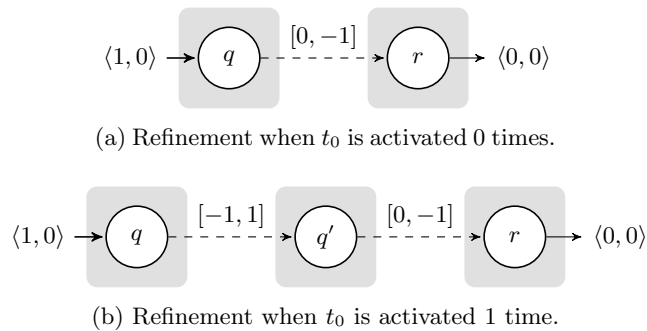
$\langle 1, 0 \rangle$ $q$ $[0, -1]$ $r$ $\langle 0, 0 \rangle$

(a) Refinement when $t_0$ is activated 0 times.

$\langle 1, 0 \rangle$ $q$ $[-1, 1]$ $q'$ $[0, -1]$ $r$ $\langle 0, 0 \rangle$

(b) Refinement when $t_0$ is activated 1 time.